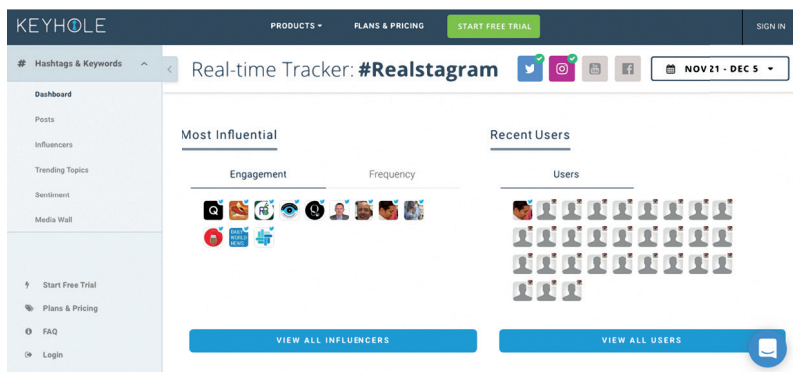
KEYHOLE

PRODUCTS ▾ PLANS & PRICING START FREE TRIAL SIGN IN

# Hashtags & Keywords

Dashboard

Posts

Influencers

Trending Topics

Sentiment

Media Wall

Start Free Trial

Plans & Pricing

FAQ

Login

Real-time Tracker: #Realstagram

NOV 21 - DEC 5

Most Influential

Engagement Frequency

VIEW ALL INFLUENCERS

Recent Users

Users

VIEW ALL USERS